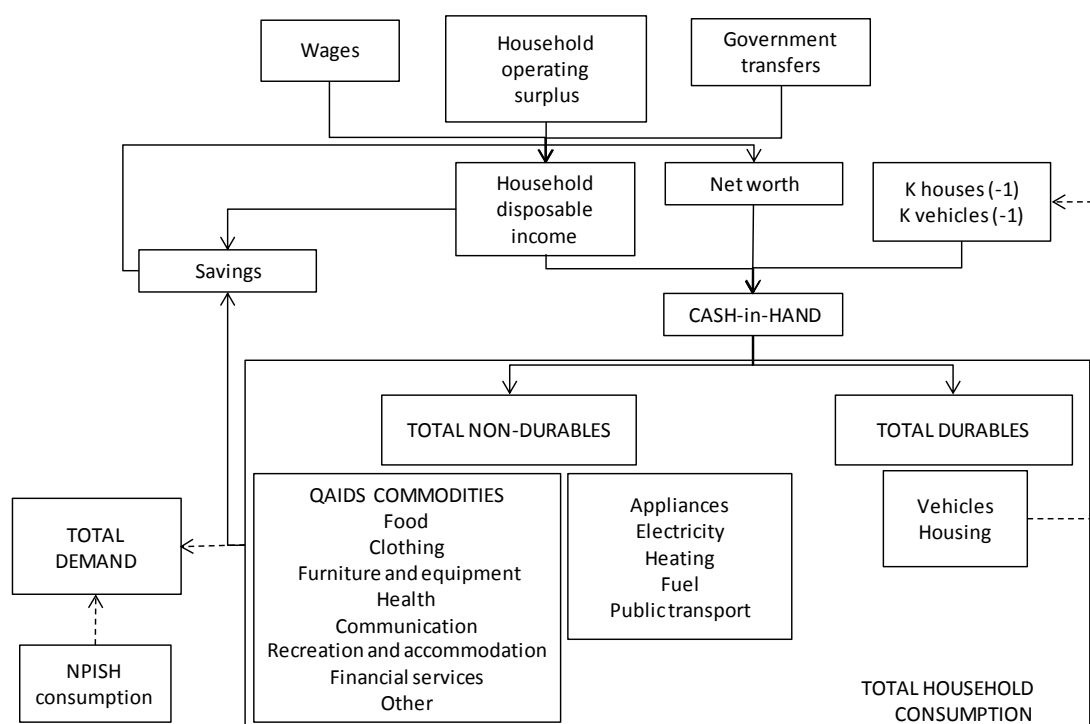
Wages

Household operating surplus

Government transfers

Household disposable income

Net worth

K houses (-1)
K vehicles (-1)

Savings

CASH-in-HAND

TOTAL NON-DURABLES

TOTAL DURABLES

TOTAL DEMAND

QAIDS COMMODITIES
Food
Clothing
Furniture and equipment
Health
Communication
Recreation and accommodation
Financial services
Other

Appliances
Electricity
Heating
Fuel
Public transport

Vehicles
Housing

NPISH consumption

TOTAL HOUSEHOLD CONSUMPTION